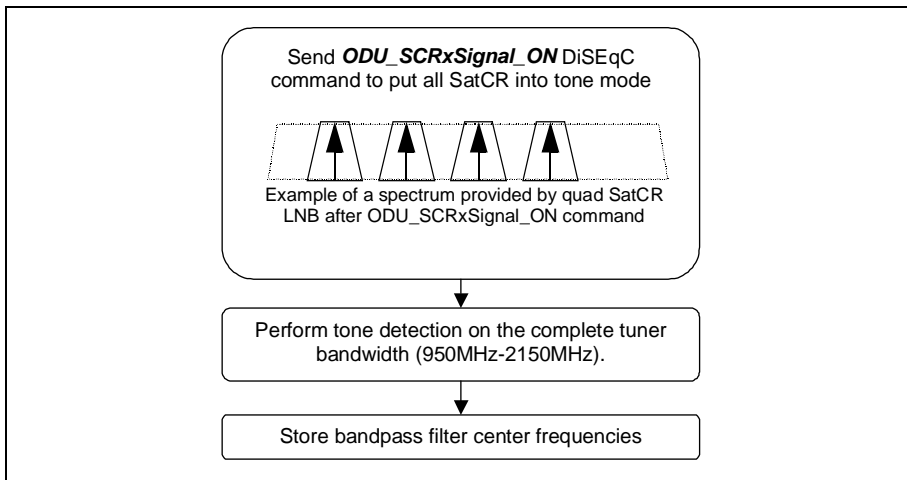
Send ***ODU_SCRxSignal_ON*** DiSEqC command to put all SatCR into tone mode

Example of a spectrum provided by quad SatCR LNB after ODU_SCRxSignal_ON command

Perform tone detection on the complete tuner bandwidth (950MHz-2150MHz).

Store bandpass filter center frequencies